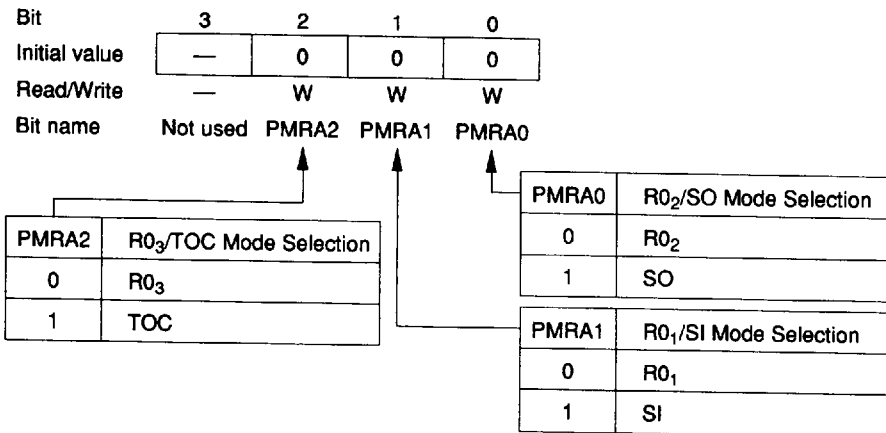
| Bit | 3 | 2 | 1 | 0 |
|---|---|---|---|---|
| Initial value | — | 0 | 0 | 0 |
| Read/Write | — | W | W | W |
| Bit name | Not used | PMRA2 | PMRA1 | PMRA0 |

| PMRA0 | $R0_2$/SO Mode Selection |
|---|---|
| 0 | $R0_2$ |
| 1 | SO |

| PMRA2 | $R0_3$/TOC Mode Selection |
|---|---|
| 0 | $R0_3$ |
| 1 | TOC |

| PMRA1 | $R0_1$/SI Mode Selection |
|---|---|
| 0 | $R0_1$ |
| 1 | SI |